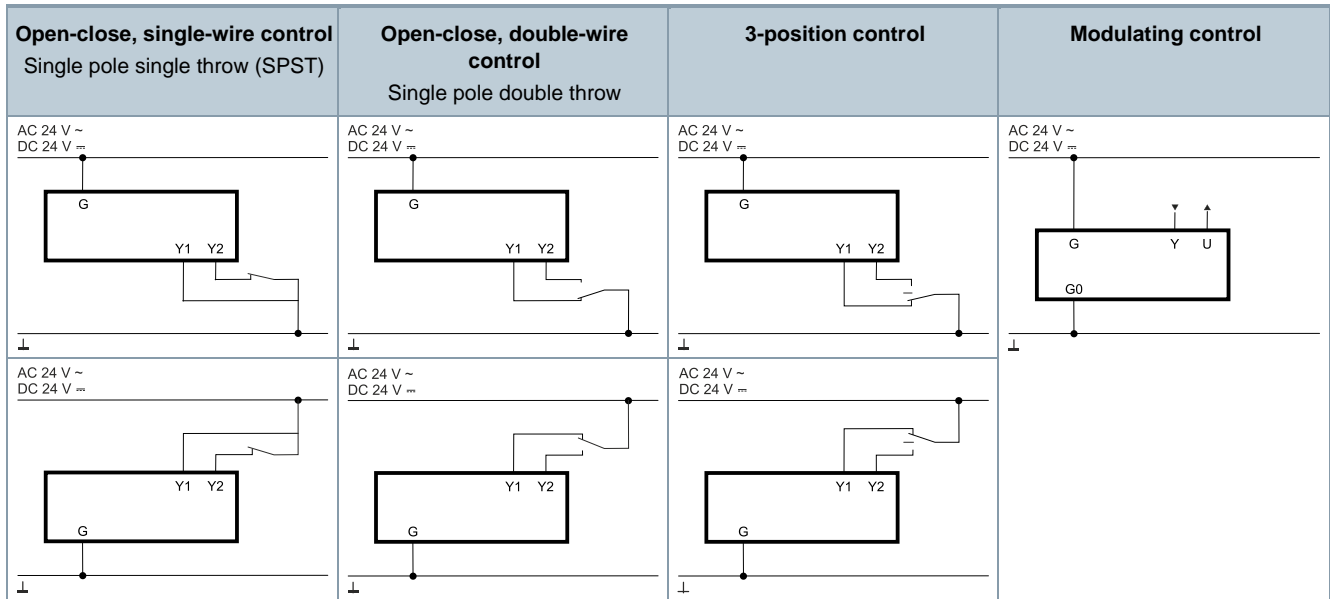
| Open-close, single-wire control Single pole single throw (SPST) | Open-close, double-wire control Single pole double throw | 3-position control | Modulating control |
|---|---|---|---|
| AC 24 V ~ DC 24 V ⎓ G Y1 Y2 ⊥ | AC 24 V ~ DC 24 V ⎓ G Y1 Y2 ⊥ | AC 24 V ~ DC 24 V ⎓ G Y1 Y2 ⊥ | AC 24 V ~ DC 24 V ⎓ G Y U G0 ⊥ |
| AC 24 V ~ DC 24 V ⎓ Y1 Y2 G ⊥ | AC 24 V ~ DC 24 V ⎓ Y1 Y2 G ⊥ | AC 24 V ~ DC 24 V ⎓ Y1 Y2 G ⊥ | |